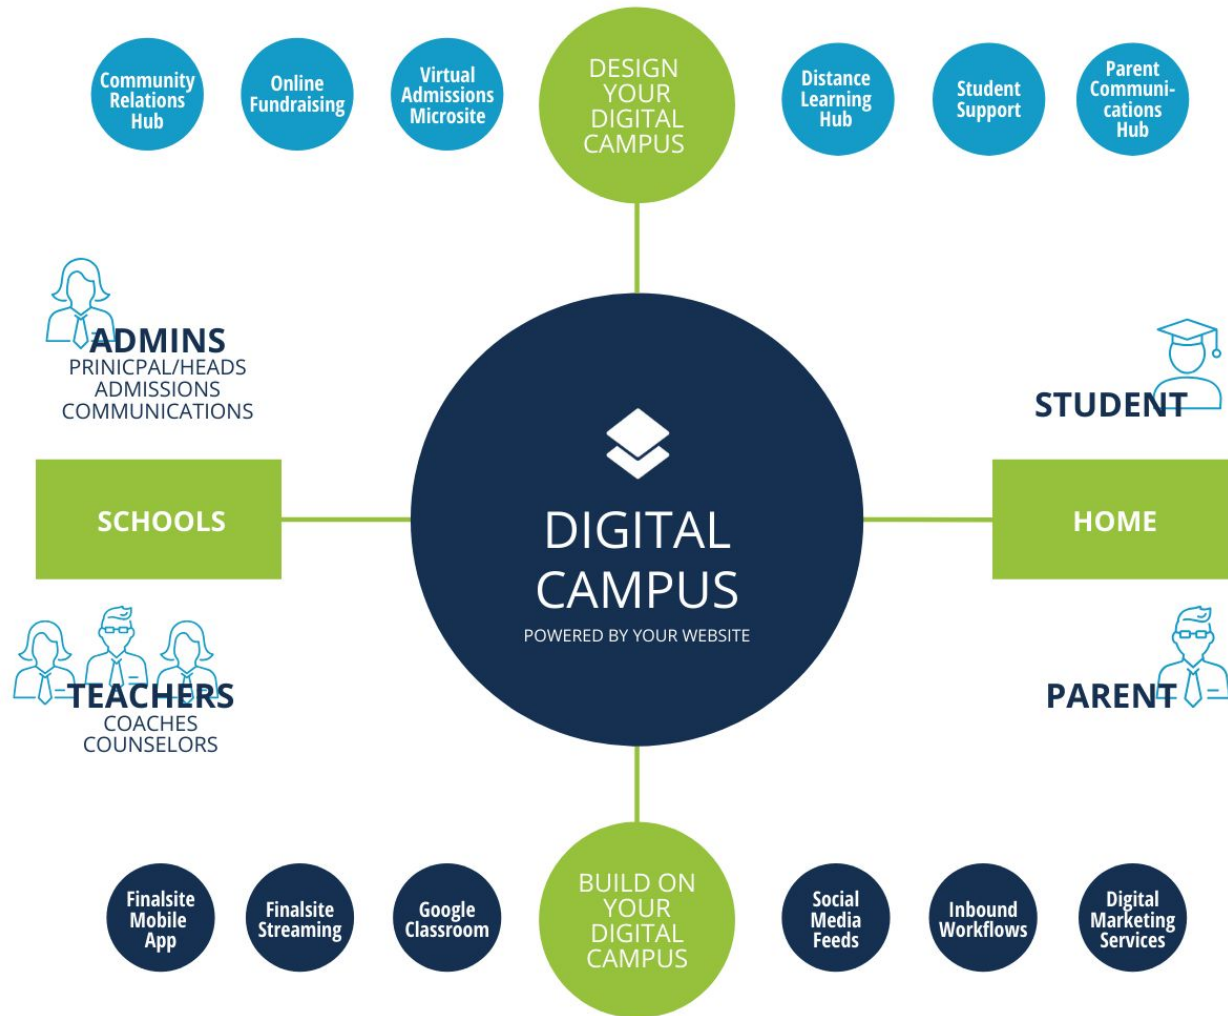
Community Relations Hub

Online Fundraising

Virtual Admissions Microsite

DESIGN YOUR DIGITAL CAMPUS

Distance Learning Hub

Student Support

Parent Communications Hub

ADMINS
PRINICPAL/HEADS
ADMISSIONS
COMMUNICATIONS

STUDENT

SCHOOLS

DIGITAL CAMPUS
POWERED BY YOUR WEBSITE

HOME

TEACHERS
COACHES
COUNSELORS

PARENT

Finalsite Mobile App

Finalsite Streaming

Google Classroom

BUILD ON YOUR DIGITAL CAMPUS

Social Media Feeds

Inbound Workflows

Digital Marketing Services